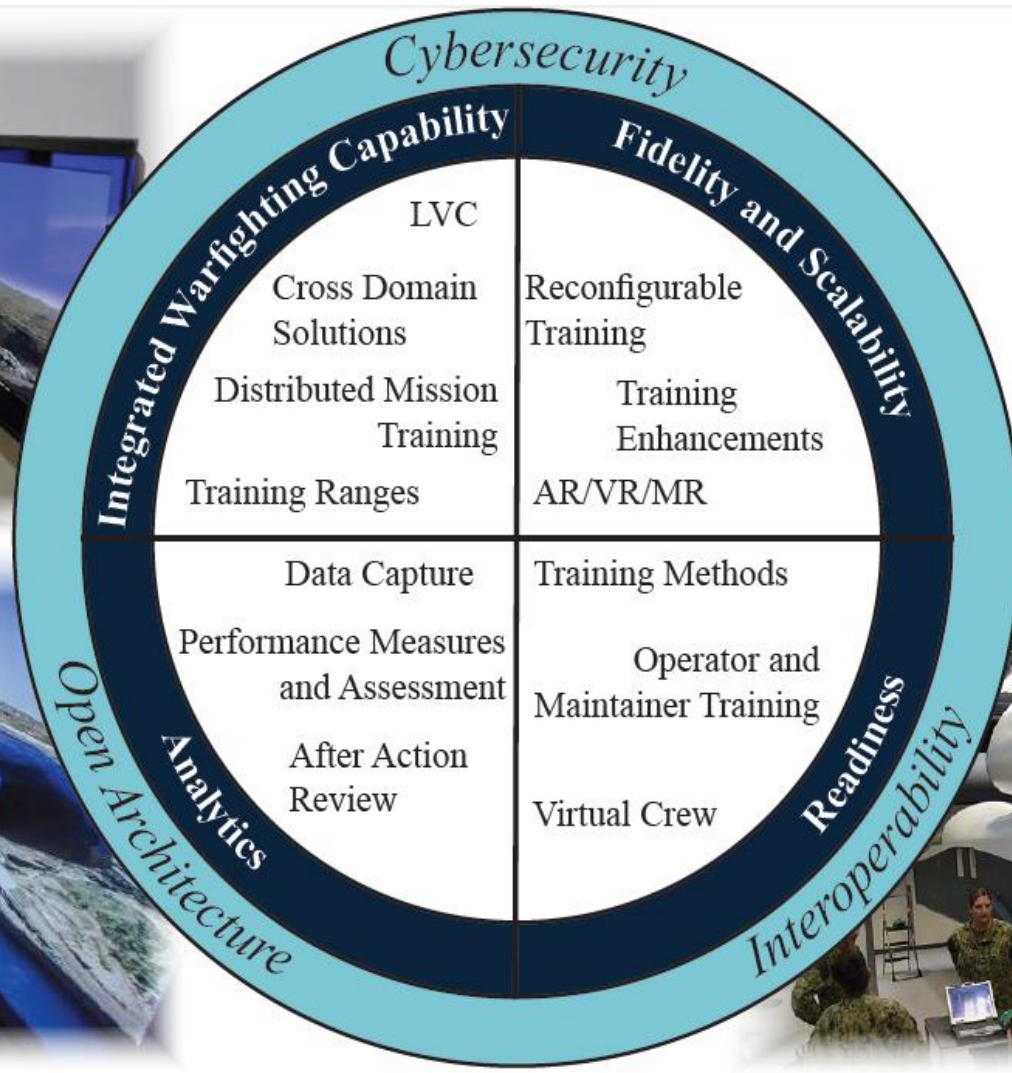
Cybersecurity

Integrated Warfighting Capability

LVC

Cross Domain Solutions

Distributed Mission Training

Training Ranges

Fidelity and Scalability

Reconfigurable Training

Training Enhancements

AR/VR/MR

Analytics

Data Capture

Performance Measures and Assessment

After Action Review

Readiness

Training Methods

Operator and Maintainer Training

Virtual Crew

Open Architecture

Interoperability